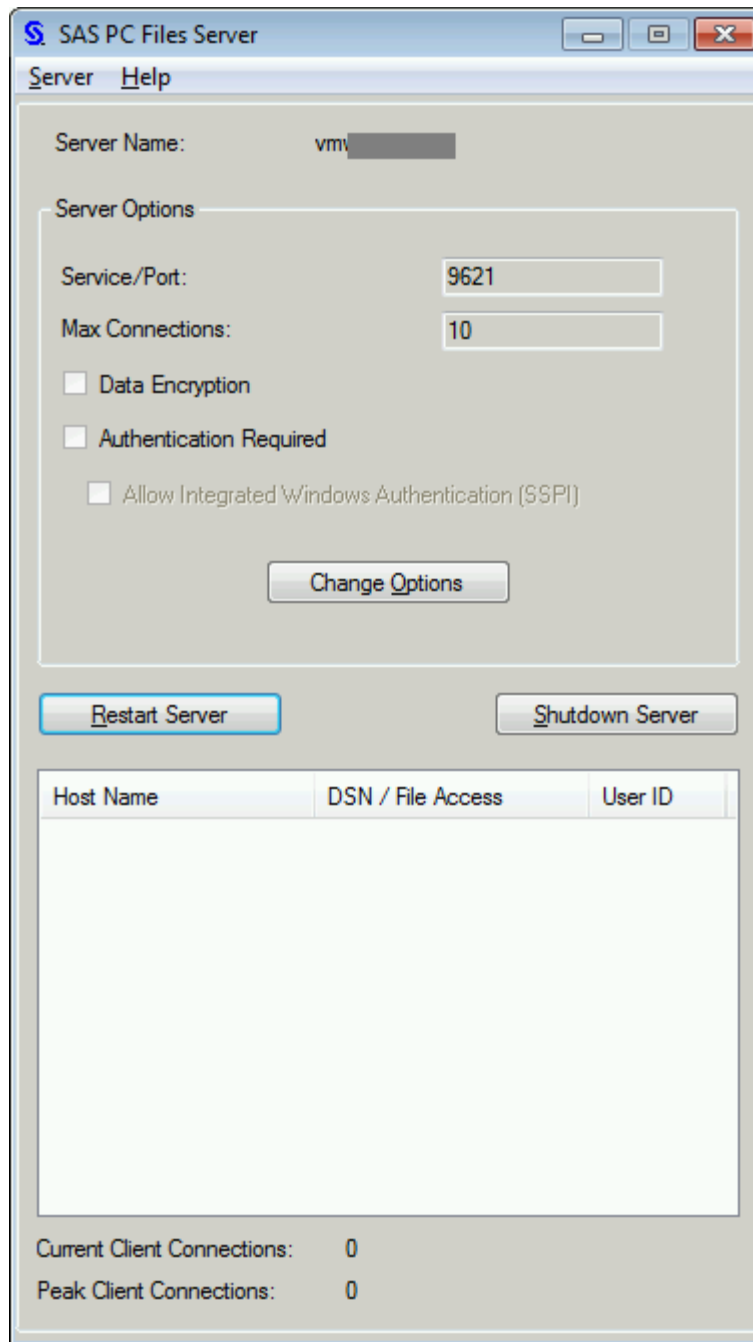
SAS PC Files Server

Server Help

Server Name: vmv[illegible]

Server Options

Service/Port: 9621

Max Connections: 10

Data Encryption

Authentication Required

Allow Integrated Windows Authentication (SSPI)

Change Options

Restart Server

Shutdown Server

| Host Name | DSN / File Access | User ID |
|---|---|---|

Current Client Connections: 0

Peak Client Connections: 0